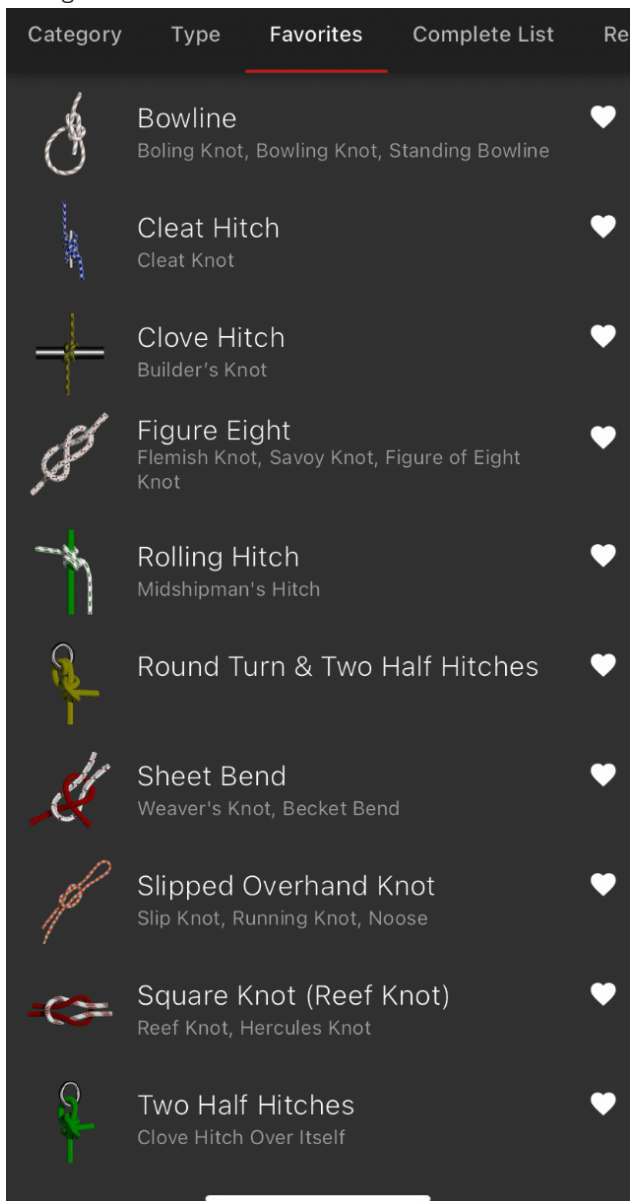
Category Type Favorites Complete List Re

Bowline
Boling Knot, Bowling Knot, Standing Bowline

Cleat Hitch
Cleat Knot

Clove Hitch
Builder's Knot

Figure Eight
Flemish Knot, Savoy Knot, Figure of Eight Knot

Rolling Hitch
Midshipman's Hitch

Round Turn & Two Half Hitches

Sheet Bend
Weaver's Knot, Becket Bend

Slipped Overhand Knot
Slip Knot, Running Knot, Noose

Square Knot (Reef Knot)
Reef Knot, Hercules Knot

Two Half Hitches
Clove Hitch Over Itself